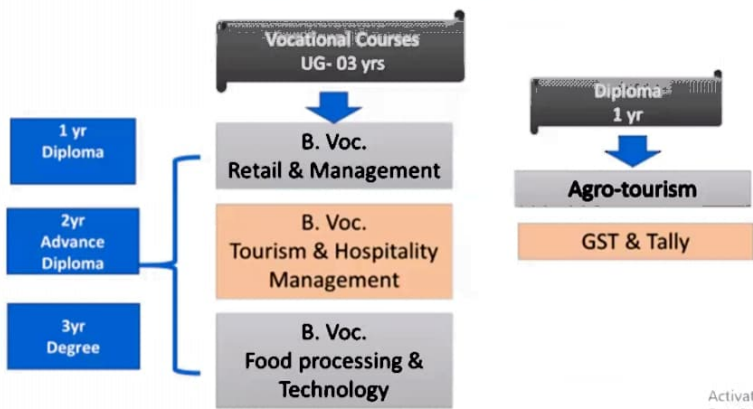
Vocational Courses
UG- 03 yrs

1 yr
Diploma

2yr
Advance
Diploma

3yr
Degree

B. Voc.
Retail & Management

B. Voc.
Tourism & Hospitality
Management

B. Voc.
Food processing &
Technology

Diploma
1 yr

Agro-tourism

GST & Tally

Activat